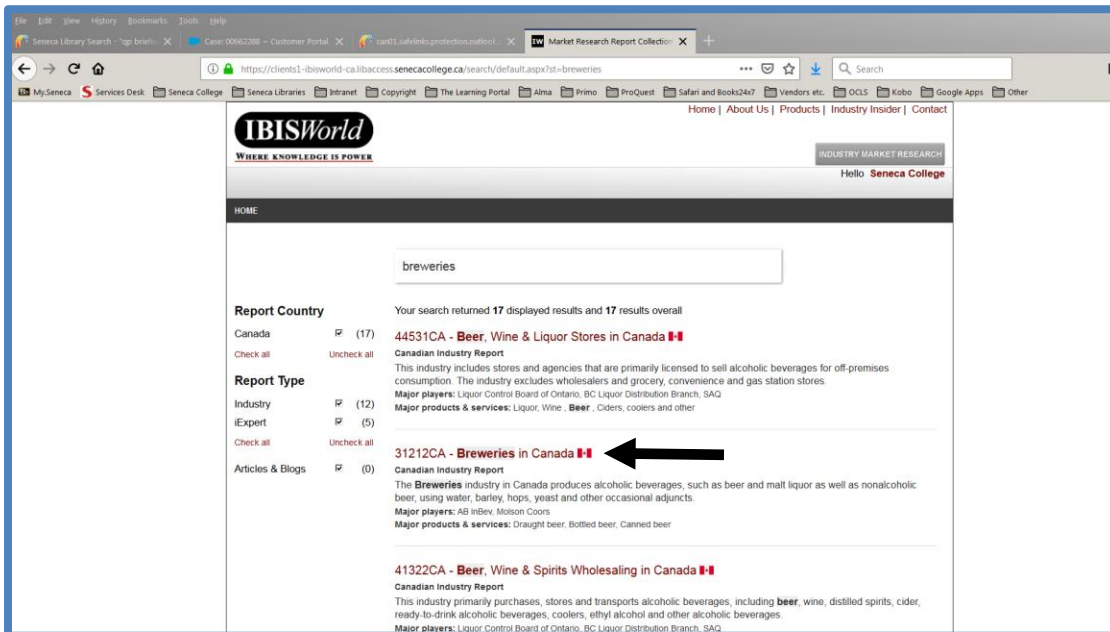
File Edit View History Bookmarks Tools Help

Seneca Library Search - "gp briefi | Case: 00662288 – Customer Portal | can01.safelinks.protection.outlook | Market Research Report Collection

https://clients1-ibisworld-ca.libaccess.senecacollege.ca/search/default.aspx?st=breweries

Search

My.Seneca | Services Desk | Seneca College | Seneca Libraries | Intranet | Copyright | The Learning Portal | Alma | Primo | ProQuest | Safari and Books24x7 | Vendors etc. | OCLS | Kobo | Google Apps | Other

Home | About Us | Products | Industry Insider | Contact

IBISWorld
WHERE KNOWLEDGE IS POWER

INDUSTRY MARKET RESEARCH

Hello Seneca College

HOME

breweries

Report Country
Canada (17)
Check all Uncheck all

Report Type
Industry (12)
iExpert (5)
Check all Uncheck all

Articles & Blogs (0)

Your search returned 17 displayed results and 17 results overall

44531CA - Beer, Wine & Liquor Stores in Canada
Canadian Industry Report
This industry includes stores and agencies that are primarily licensed to sell alcoholic beverages for off-premises consumption. The industry excludes wholesalers and grocery, convenience and gas station stores.
Major players: Liquor Control Board of Ontario, BC Liquor Distribution Branch, SAQ
Major products & services: Liquor, Wine , Beer , Ciders, coolers and other

31212CA - Breweries in Canada
Canadian Industry Report
The Breweries industry in Canada produces alcoholic beverages, such as beer and malt liquor as well as nonalcoholic beer, using water, barley, hops, yeast and other occasional adjuncts.
Major players: AB InBev, Molson Coors
Major products & services: Draught beer, Bottled beer, Canned beer

41322CA - Beer, Wine & Spirits Wholesaling in Canada
Canadian Industry Report
This industry primarily purchases, stores and transports alcoholic beverages, including beer, wine, distilled spirits, cider, ready-to-drink alcoholic beverages, coolers, ethyl alcohol and other alcoholic beverages.
Major players: Liquor Control Board of Ontario, BC Liquor Distribution Branch, SAQ